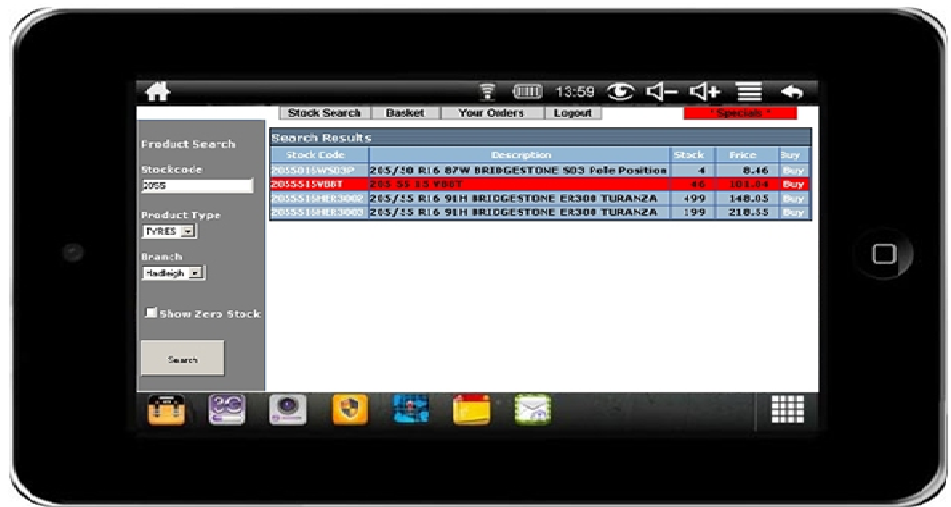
13:59

Stock Search | Basket | Your Orders | Logout | Specials

Product Search

Stockcode
2055

Product Type
TYRES

Branch
Hadleigh

Show Zero Stock

Search

Search Results

| Stock Code | Description | Stock | Price | Buy |
|---|---|---|---|---|
| 2055016WS03P | 205/50 R16 87W BRIDGESTONE S03 Pole Position | 4 | 8.46 | Buy |
| 2055515V88T | 205 55 15 V88T | 46 | 101.04 | Buy |
| 2055516HER3002 | 205/55 R16 91H BRIDGESTONE ER300 TURANZA | 499 | 148.05 | Buy |
| 2055516HER3003 | 205/55 R16 91H BRIDGESTONE ER300 TURANZA | 199 | 218.55 | Buy |